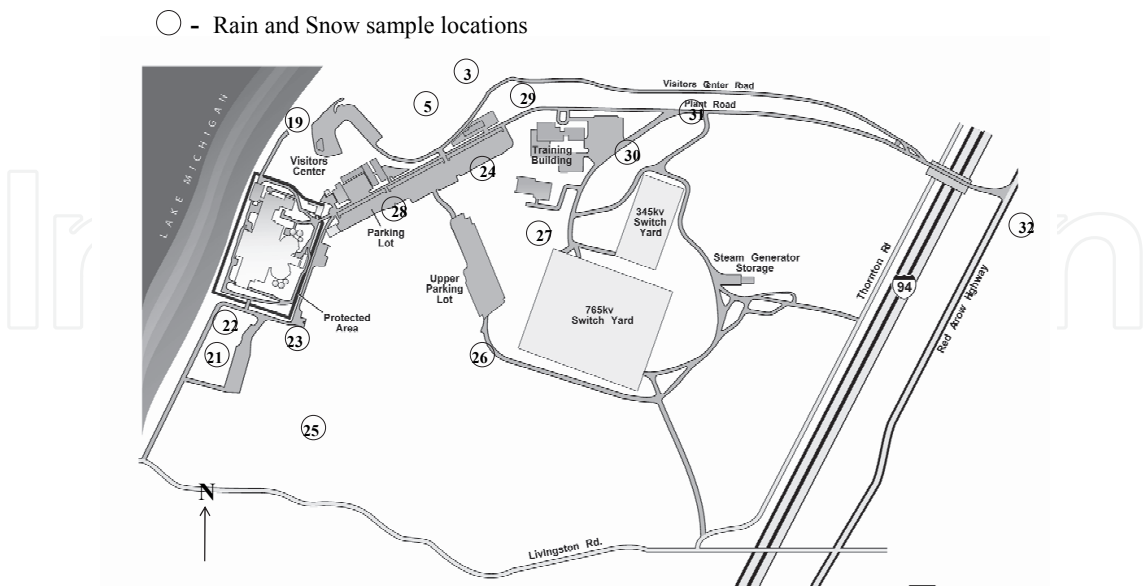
- Rain and Snow sample locations

3

Visitors Center Road

29

Plant Road

31

5

19

LAKE MICHIGAN

Visitors Center

Training Building

30

24

28

Parking Lot

345kv Switch Yard

27

32

Thornton Rd

94

Red Arrow Highway

Steam Generator Storage

Upper Parking Lot

765kv Switch Yard

Protected Area

22

23

21

26

25

N

Livingston Rd.